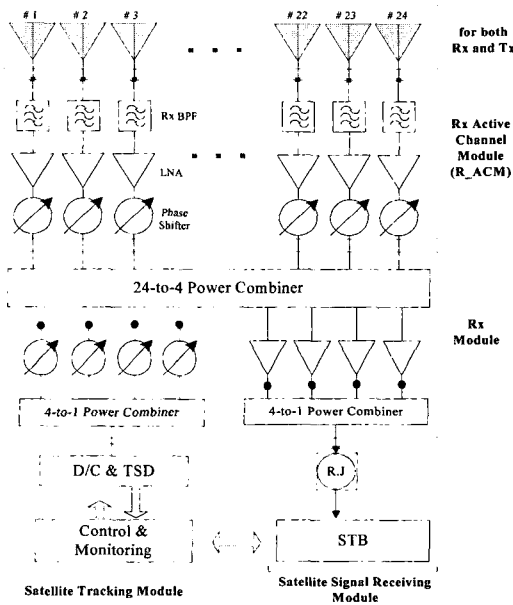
# 1
# 2
# 3
# 22
# 23
# 24

for both Rx and Tx

Rx BPF

Rx Active Channel Module (R_ACM)

LNA

Phase Shifter

24-to-4 Power Combiner

Rx Module

4-to-1 Power Combiner

4-to-1 Power Combiner

D/C & TSD

R.J

Control & Monitoring

STB

Satellite Tracking Module

Satellite Signal Receiving Module